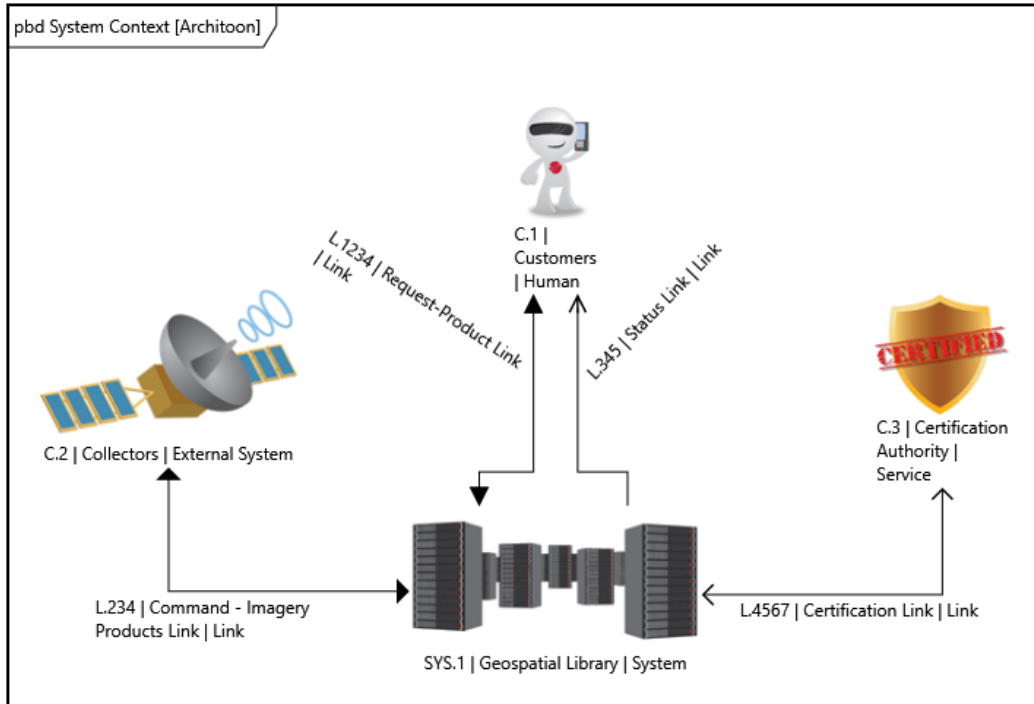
pbd System Context [Architoon]

C.1 | Customers | Human

L.1234 | Request-Product Link | Link

L.345 | Status Link | Link

CERTIFIED

C.3 | Certification Authority | Service

C.2 | Collectors | External System

L.234 | Command - Imagery Products Link | Link

L.4567 | Certification Link | Link

SYS.1 | Geospatial Library | System